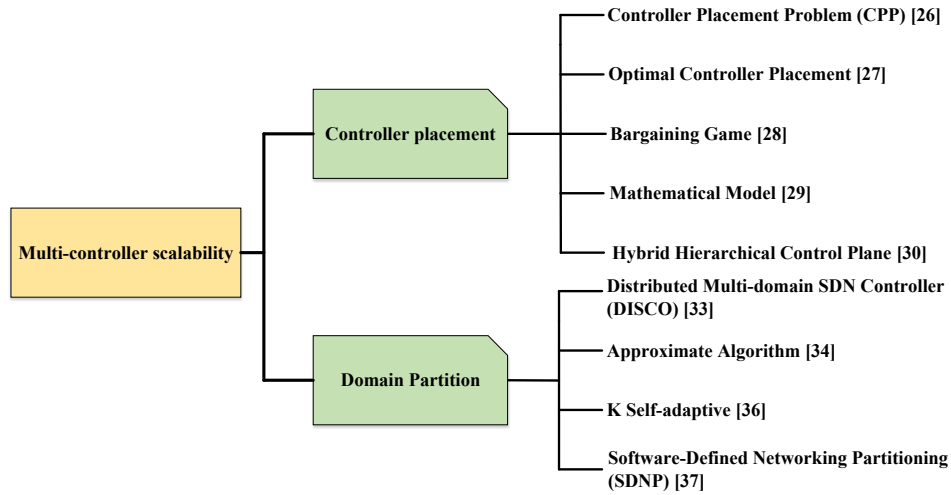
Multi-controller scalability

Controller placement

Controller Placement Problem (CPP) [26]

Optimal Controller Placement [27]

Bargaining Game [28]

Mathematical Model [29]

Hybrid Hierarchical Control Plane [30]

Domain Partition

Distributed Multi-domain SDN Controller (DISCO) [33]

Approximate Algorithm [34]

K Self-adaptive [36]

Software-Defined Networking Partitioning (SDNP) [37]